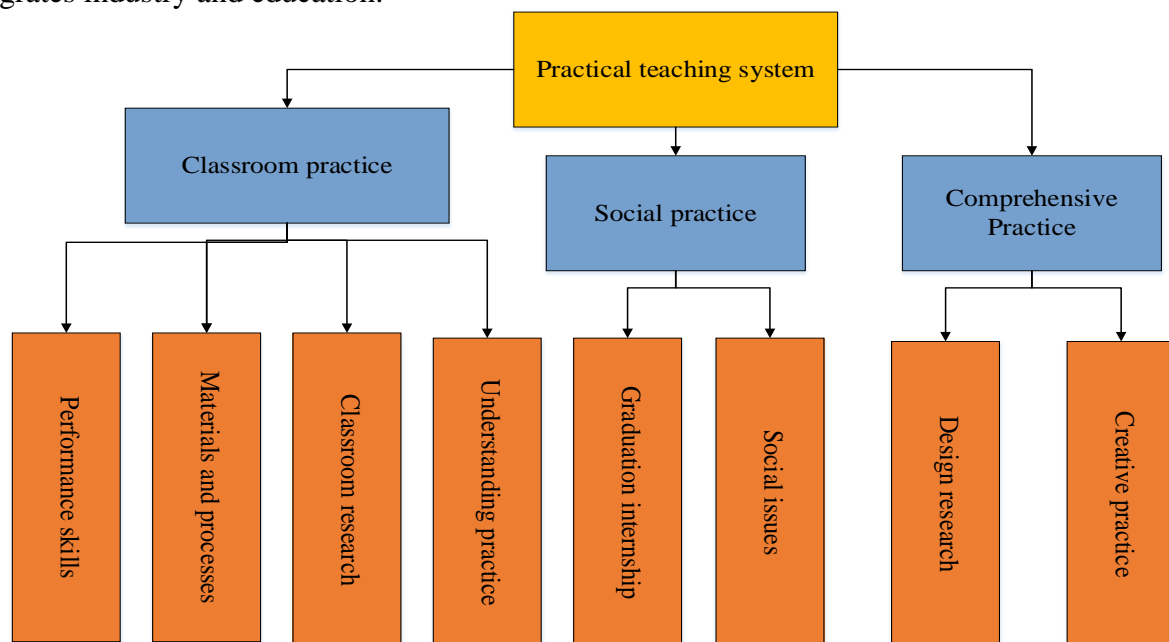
grates industry and education.

Practical teaching system

Classroom practice

Social practice

Comprehensive Practice

Performance skills

Materials and processes

Classroom research

Understanding practice

Graduation internship

Social issues

Design research

Creative practice